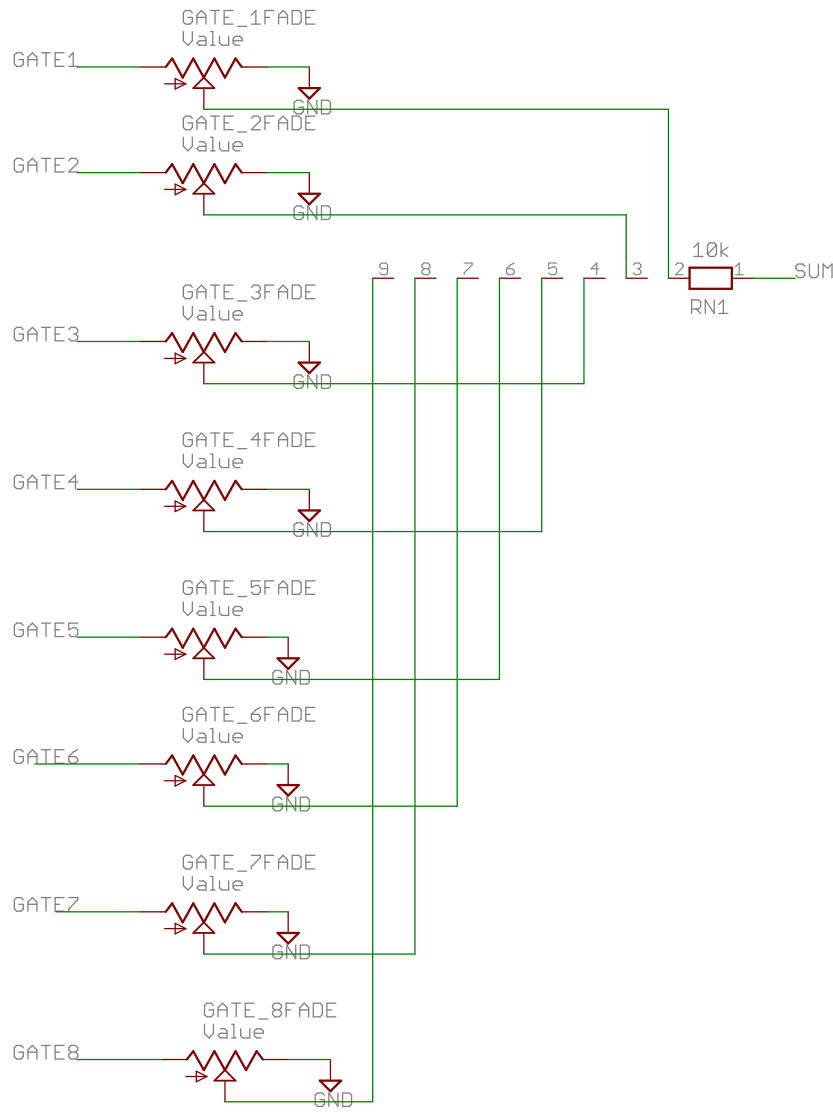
GATE_1FADE
Value
GATE1
GND
GATE_2FADE
Value
GATE2
GND
10k
9 8 7 6 5 4 3 2 1 SUM
RN1
GATE_3FADE
Value
GATE3
GND
GATE_4FADE
Value
GATE4
GND
GATE_5FADE
Value
GATE5
GND
GATE_6FADE
Value
GATE6
GND
GATE_7FADE
Value
GATE7
GND
GATE_8FADE
Value
GATE8
GND